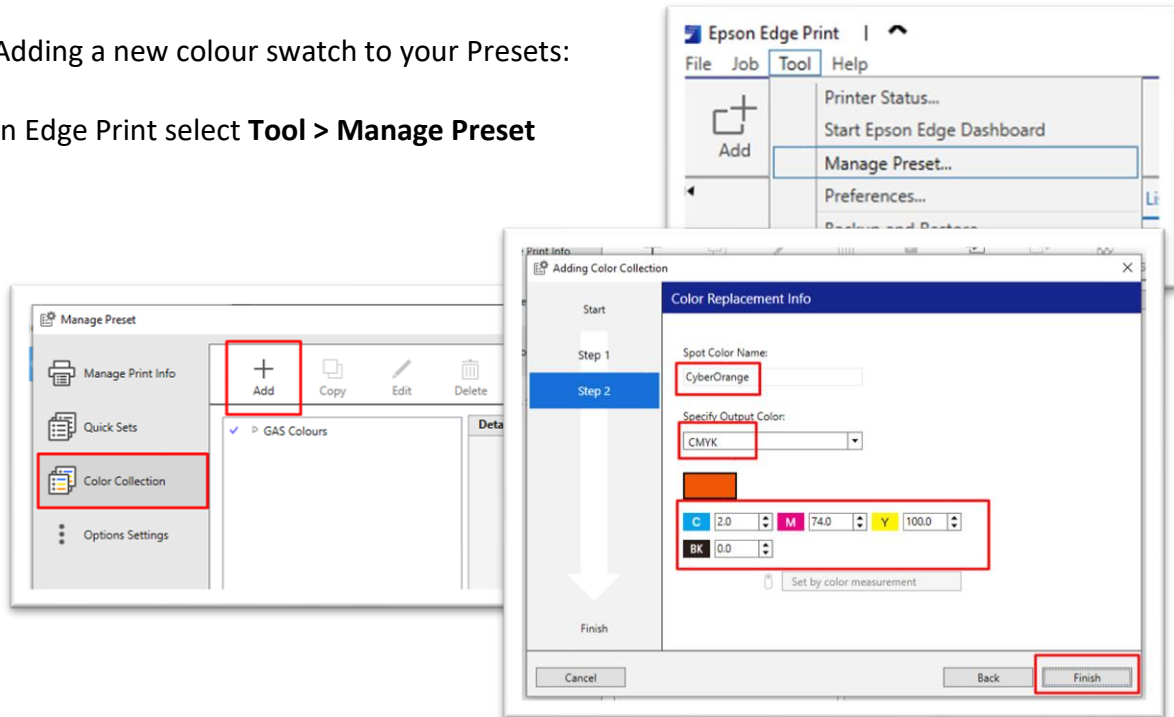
Adding a new colour swatch to your Presets:

In Edge Print select **Tool > Manage Preset**

Epson Edge Print |

File Job Tool Help

Add

Printer Status...

Start Epson Edge Dashboard

Manage Preset...

Preferences...

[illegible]

Manage Preset

Manage Print Info

Quick Sets

Color Collection

Options Settings

Add Copy Edit Delete

GAS Colours

Deta

Print Info

Adding Color Collection

Start

Step 1

Step 2

Finish

Color Replacement Info

Spot Color Name:

CyberOrange

Specify Output Color:

CMYK

C 2.0 M 74.0 Y 100.0

BK 0.0

Set by color measurement

Cancel

Back

Finish